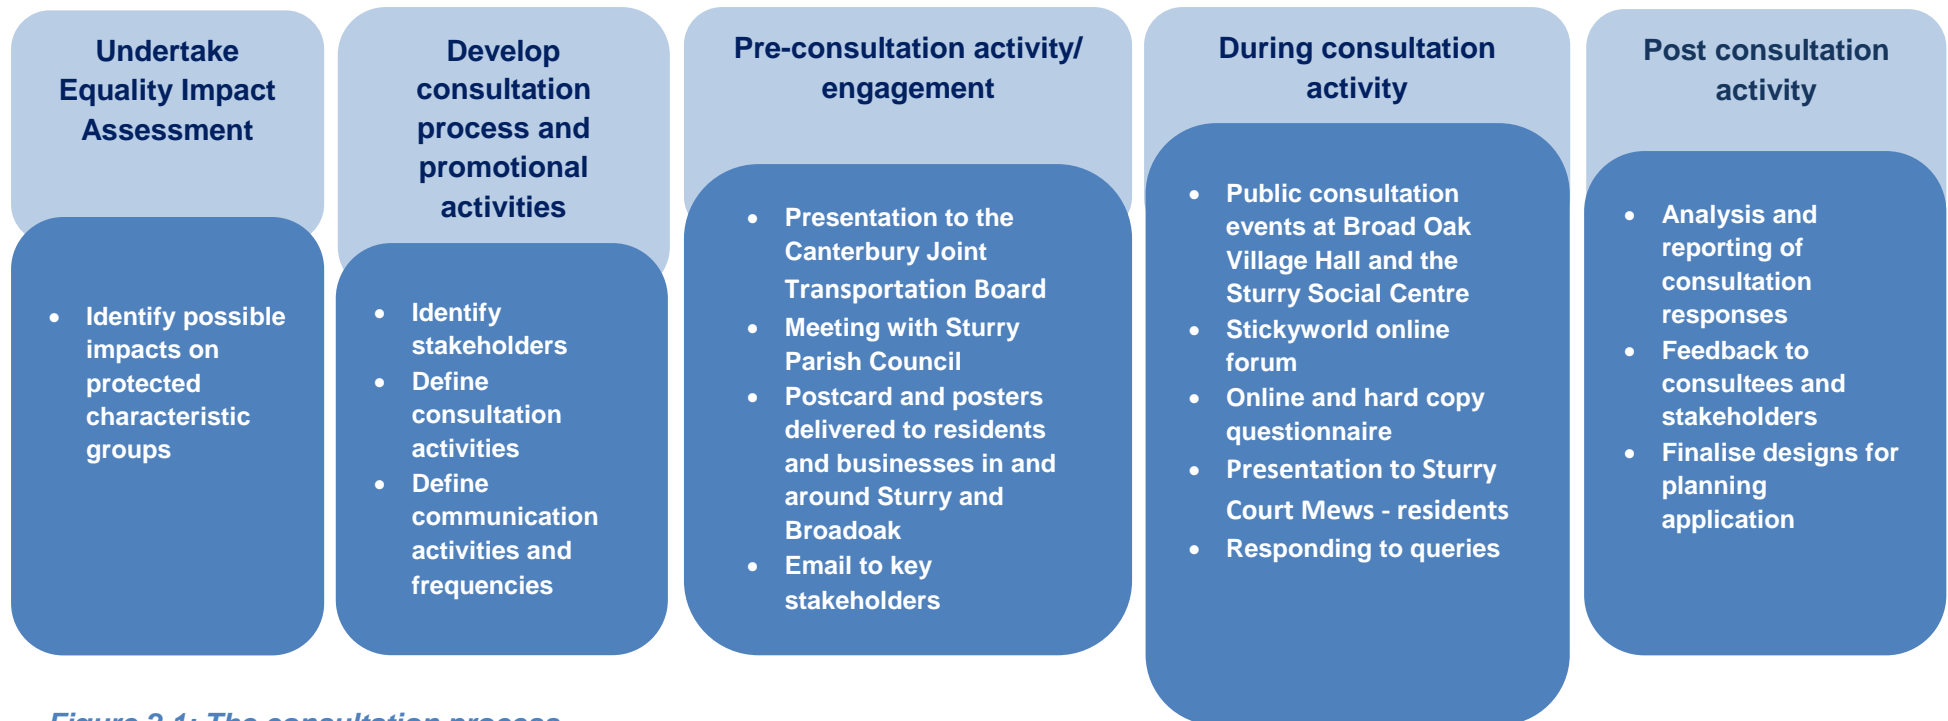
Undertake Equality Impact Assessment

- Identify possible impacts on protected characteristic groups

Develop consultation process and promotional activities

- Identify stakeholders
- Define consultation activities
- Define communication activities and frequencies

Pre-consultation activity/ engagement

- Presentation to the Canterbury Joint Transportation Board
- Meeting with Sturry Parish Council
- Postcard and posters delivered to residents and businesses in and around Sturry and Broadoak
- Email to key stakeholders

During consultation activity

- Public consultation events at Broad Oak Village Hall and the Sturry Social Centre
- Stickyworld online forum
- Online and hard copy questionnaire
- Presentation to Sturry Court Mews - residents
- Responding to queries

Post consultation activity

- Analysis and reporting of consultation responses
- Feedback to consultees and stakeholders
- Finalise designs for planning application

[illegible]